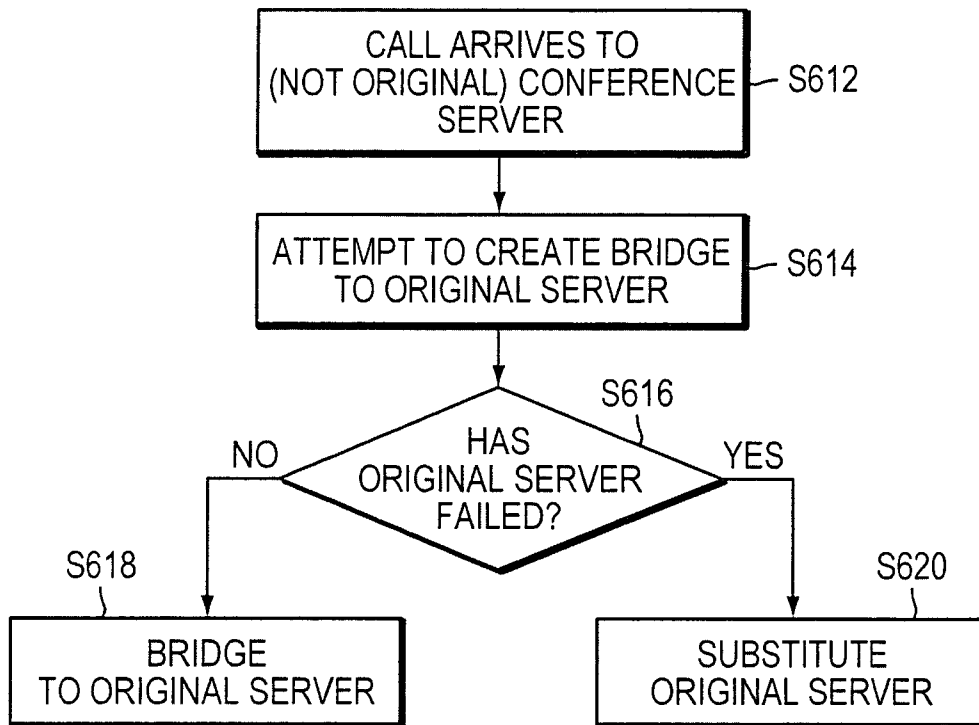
CALL ARRIVES TO (NOT ORIGINAL) CONFERENCE SERVER

S612

ATTEMPT TO CREATE BRIDGE TO ORIGINAL SERVER

S614

S616

HAS ORIGINAL SERVER FAILED?

NO

YES

S618

BRIDGE TO ORIGINAL SERVER

S620

SUBSTITUTE ORIGINAL SERVER